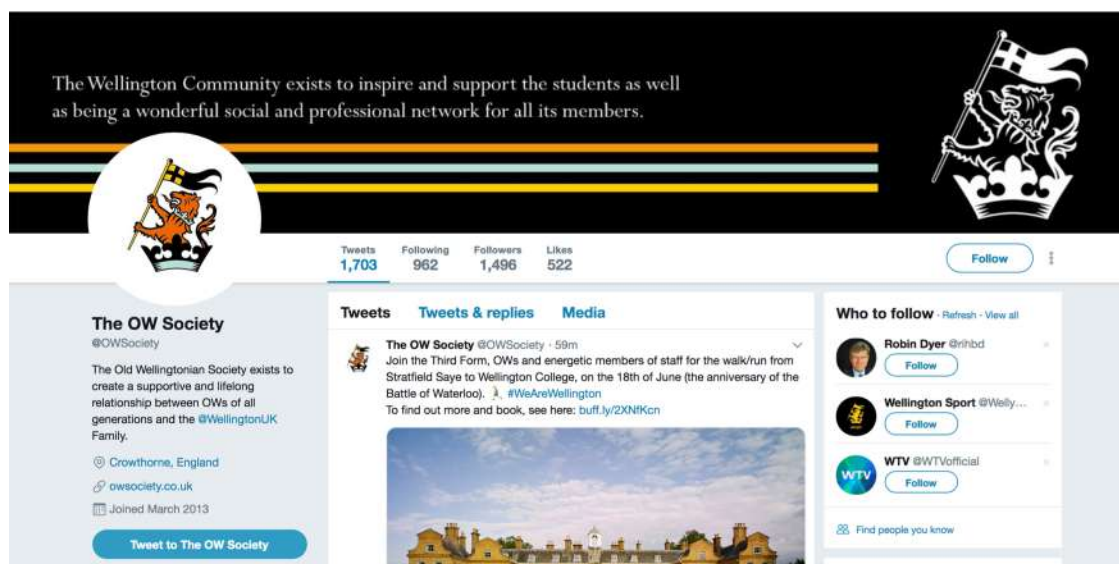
The Wellington Community exists to inspire and support the students as well as being a wonderful social and professional network for all its members.

Tweets 1,703 Following 962 Followers 1,496 Likes 522

Follow

The OW Society
@OWSociety

The Old Wellingtonian Society exists to create a supportive and lifelong relationship between OWs of all generations and the @WellingtonUK Family.

Crowthorne, England
owsociety.co.uk
Joined March 2013

Tweet to The OW Society

Tweets Tweets & replies Media

The OW Society @OWSociety · 59m
Join the Third Form, OWs and energetic members of staff for the walk/run from Stratfield Saye to Wellington College, on the 18th of June (the anniversary of the Battle of Waterloo). #WeAreWellington
To find out more and book, see here: buff.ly/2XNfKcn

Who to follow · Refresh · View all

Robin Dyer @rihbd
Follow

Wellington Sport @Welly...
Follow

WTV @WTVofficial
Follow

Find people you know